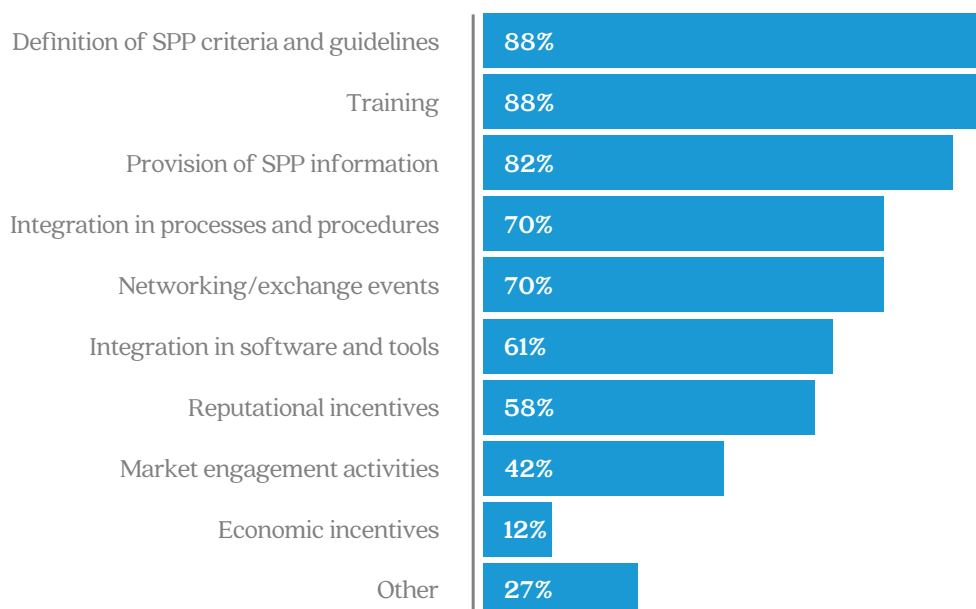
| Category | Value |
|---|---|
| Definition of SPP criteria and guidelines | 88% |
| Training | 88% |
| Provision of SPP information | 82% |
| Integration in processes and procedures | 70% |
| Networking/exchange events | 70% |
| Integration in software and tools | 61% |
| Reputational incentives | 58% |
| Market engagement activities | 42% |
| Economic incentives | 12% |
| Other | 27% |